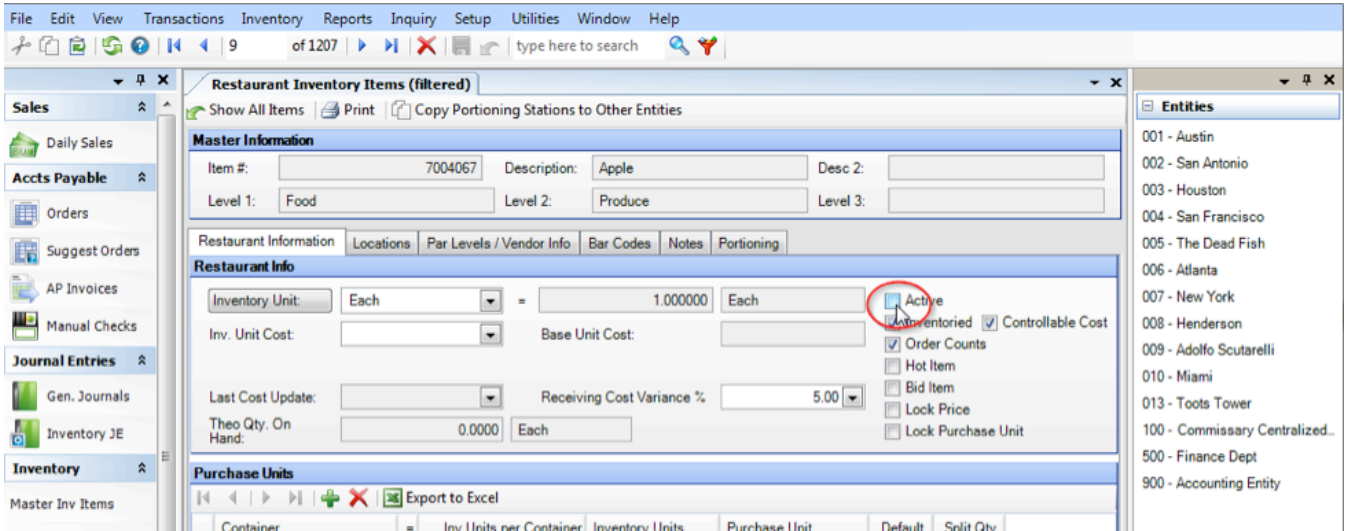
File Edit View Transactions Inventory Reports Inquiry Setup Utilities Window Help

9 of 1207 type here to search

Sales
Daily Sales
Accts Payable
Orders
Suggest Orders
AP Invoices
Manual Checks
Journal Entries
Gen. Journals
Inventory JE
Inventory
Master Inv Items

Restaurant Inventory Items (filtered)

Show All Items | Print | Copy Portioning Stations to Other Entities

Master Information

Item #: 7004067 Description: Apple Desc 2:

Level 1: Food Level 2: Produce Level 3:

Restaurant Information | Locations | Par Levels / Vendor Info | Bar Codes | Notes | Portioning

Restaurant Info

Inventory Unit: Each = 1.000000 Each

Active

Inventoried

Controllable Cost

Inv. Unit Cost: Base Unit Cost:

Order Counts

Hot Item

Last Cost Update: Receiving Cost Variance % 5.00

Bid Item

Lock Price

Theo Qty. On Hand: 0.0000 Each

Lock Purchase Unit

Purchase Units

Export to Excel

Container = Inv Units per Container Inventory Units Purchase Unit Default Split Qty

Entities

001 - Austin
002 - San Antonio
003 - Houston
004 - San Francisco
005 - The Dead Fish
006 - Atlanta
007 - New York
008 - Henderson
009 - Adolfo Scutarelli
010 - Miami
013 - Toots Tower
100 - Commissary Centralized...
500 - Finance Dept
900 - Accounting Entity